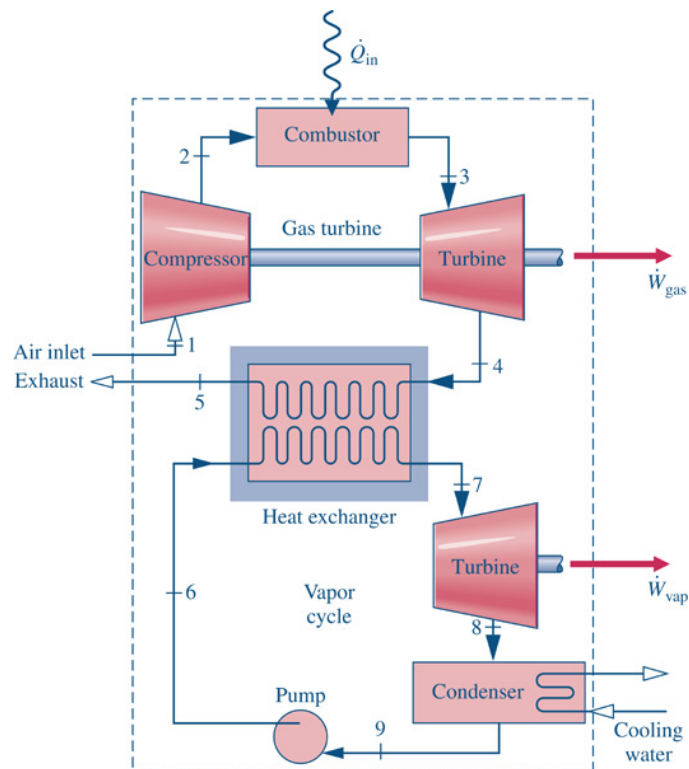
$\dot{Q}_{in}$

Combustor

2

3

Gas turbine

Compressor

Turbine

$\dot{W}_{gas}$

Air inlet

1

Exhaust

5

4

7

Heat exchanger

Turbine

$\dot{W}_{vap}$

6

Vapor cycle

8

Pump

Condenser

9

Cooling water